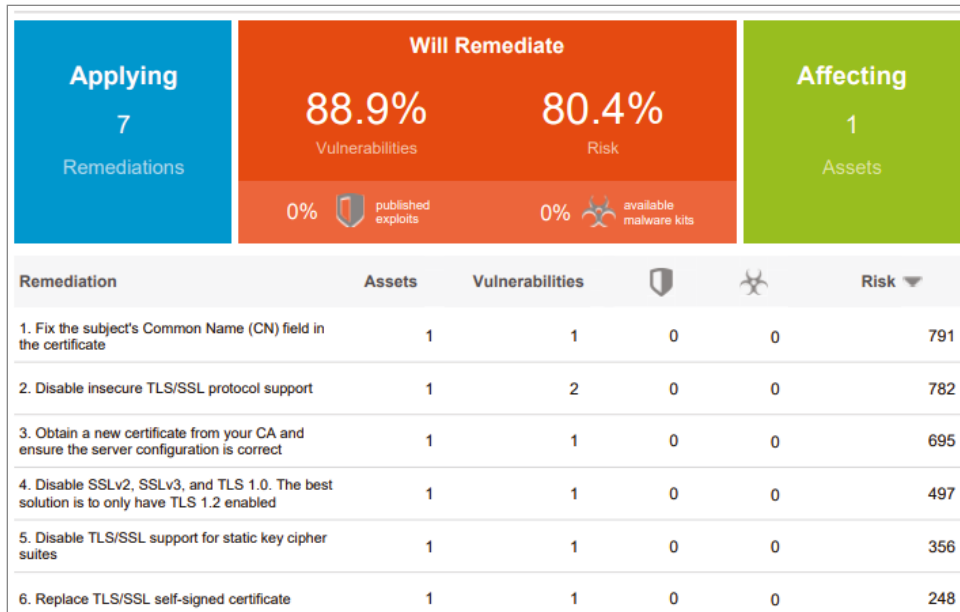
Applying
7
Remediations

Will Remediate
88.9%
Vulnerabilities
80.4%
Risk
0% published exploits
0% available malware kits

Affecting
1
Assets

| Remediation | Assets | Vulnerabilities | | | Risk |
|---|---|---|---|---|---|
| 1. Fix the subject's Common Name (CN) field in the certificate | 1 | 1 | 0 | 0 | 791 |
| 2. Disable insecure TLS/SSL protocol support | 1 | 2 | 0 | 0 | 782 |
| 3. Obtain a new certificate from your CA and ensure the server configuration is correct | 1 | 1 | 0 | 0 | 695 |
| 4. Disable SSLv2, SSLv3, and TLS 1.0. The best solution is to only have TLS 1.2 enabled | 1 | 1 | 0 | 0 | 497 |
| 5. Disable TLS/SSL support for static key cipher suites | 1 | 1 | 0 | 0 | 356 |
| 6. Replace TLS/SSL self-signed certificate | 1 | 1 | 0 | 0 | 248 |